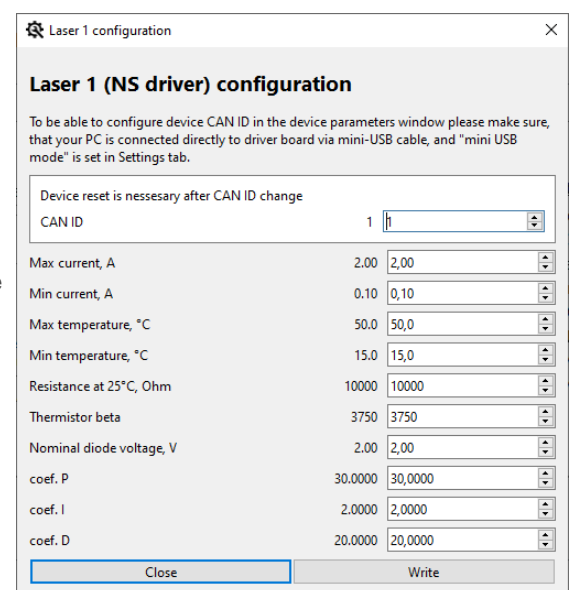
Laser 1 configuration

Laser 1 (NS driver) configuration

To be able to configure device CAN ID in the device parameters window please make sure, that your PC is connected directly to driver board via mini-USB cable, and "mini USB mode" is set in Settings tab.

Device reset is nessesary after CAN ID change

| | | |
|---|---|---|
| CAN ID | 1 | 1 |
| Max current, A | 2.00 | 2,00 |
| Min current, A | 0.10 | 0,10 |
| Max temperature, °C | 50.0 | 50,0 |
| Min temperature, °C | 15.0 | 15,0 |
| Resistance at 25°C, Ohm | 10000 | 10000 |
| Thermistor beta | 3750 | 3750 |
| Nominal diode voltage, V | 2.00 | 2,00 |
| coef. P | 30.0000 | 30,0000 |
| coef. I | 2.0000 | 2,0000 |
| coef. D | 20.0000 | 20,0000 |

Close Write